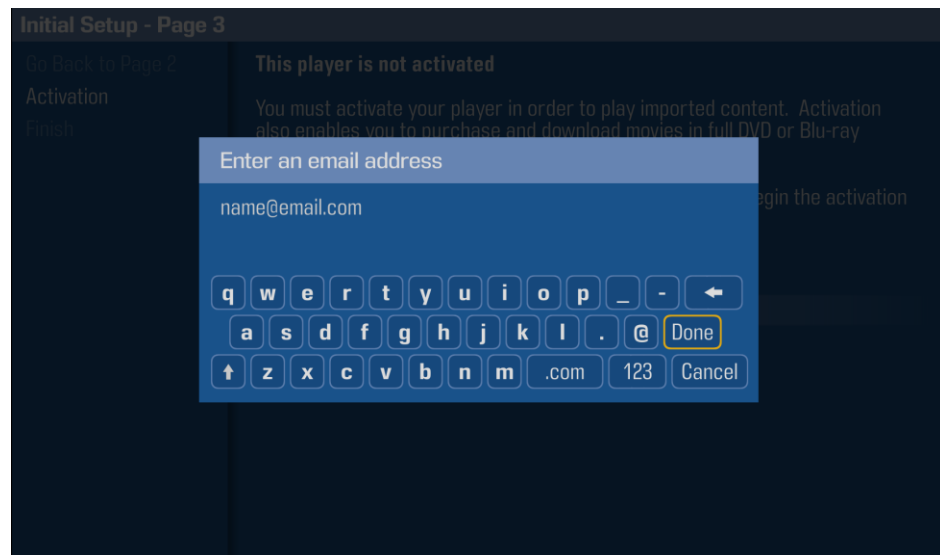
Initial Setup - Page 3

Go Back to Page 2
Activation
Finish

This player is not activated

You must activate your player in order to play imported content. Activation also enables you to purchase and download movies in full DVD or Blu-ray

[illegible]egin the activation

Enter an email address

name@email.com

q w e r t y u i o p _ -
a s d f g h j k l . @ Done
z x c v b n m .com 123 Cancel